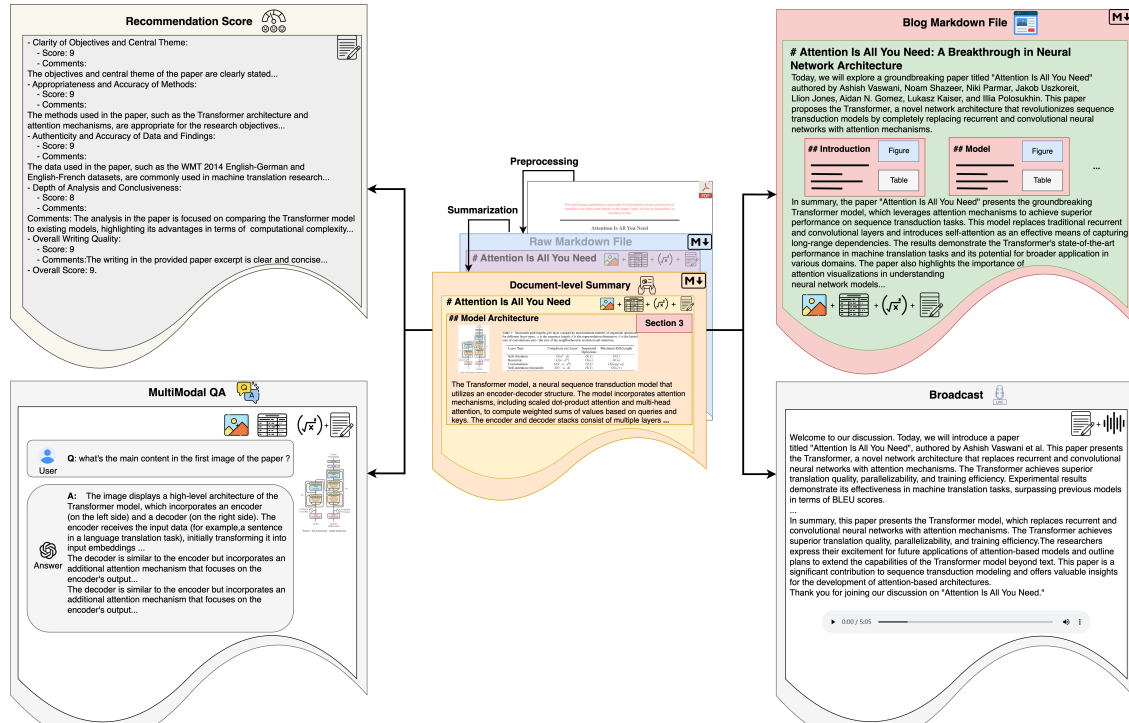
Recommendation Score

- Clarity of Objectives and Central Theme:
 - Score: 9
 - Comments:
The objectives and central theme of the paper are clearly stated...
- Appropriateness and Accuracy of Methods:
 - Score: 9
 - Comments:
The methods used in the paper, such as the Transformer architecture and attention mechanisms, are appropriate for the research objectives...
- Authenticity and Accuracy of Data and Findings:
 - Score: 9
 - Comments:
The data used in the paper, such as the WMT 2014 English-German and English-French datasets, are commonly used in machine translation research...
- Depth of Analysis and Conclusiveness:
 - Score: 8
 - Comments:
Comments: The analysis in the paper is focused on comparing the Transformer model to existing models, highlighting its advantages in terms of computational complexity...
- Overall Writing Quality:
 - Score: 9
 - Comments:The writing in the provided paper excerpt is clear and concise...
- Overall Score: 9.

Preprocessing

Summarization

Attention Is All You Need

Raw Markdown File
M↓
# Attention Is All You Need

Document-level Summary
M↓
# Attention Is All You Need
## Model Architecture
Section 3

The Transformer model, a neural sequence transduction model that utilizes an encoder-decoder structure. The model incorporates attention mechanisms, including scaled dot-product attention and multi-head attention, to compute weighted sums of values based on queries and keys. The encoder and decoder stacks consist of multiple layers ...

Blog Markdown File
M↓
# Attention Is All You Need: A Breakthrough in Neural Network Architecture
Today, we will explore a groundbreaking paper titled "Attention Is All You Need" authored by Ashish Vaswani, Noam Shazeer, Niki Parmar, Jakob Uszkoreit, Llion Jones, Aidan N. Gomez, Lukasz Kaiser, and Illia Polosukhin. This paper proposes the Transformer, a novel network architecture that revolutionizes sequence transduction models by completely replacing recurrent and convolutional neural networks with attention mechanisms.

## Introduction
Figure
Table
## Model
Figure
Table
...

In summary, the paper "Attention Is All You Need" presents the groundbreaking Transformer model, which leverages attention mechanisms to achieve superior performance on sequence transduction tasks. This model replaces traditional recurrent and convolutional layers and introduces self-attention as an effective means of capturing long-range dependencies. The results demonstrate the Transformer's state-of-the-art performance in machine translation tasks and its potential for broader application in various domains. The paper also highlights the importance of attention visualizations in understanding neural network models...

MultiModal QA

User
Q: what's the main content in the first image of the paper ?

Answer
A: The image displays a high-level architecture of the Transformer model, which incorporates an encoder (on the left side) and a decoder (on the right side). The encoder receives the input data (for example,a sentence in a language translation task), initially transforming it into input embeddings ...
The decoder is similar to the encoder but incorporates an additional attention mechanism that focuses on the encoder's output...
The decoder is similar to the encoder but incorporates an additional attention mechanism that focuses on the encoder's output...

Broadcast

Welcome to our discussion. Today, we will introduce a paper titled "Attention Is All You Need", authored by Ashish Vaswani et al. This paper presents the Transformer, a novel network architecture that replaces recurrent and convolutional neural networks with attention mechanisms. The Transformer achieves superior translation quality, parallelizability, and training efficiency. Experimental results demonstrate its effectiveness in machine translation tasks, surpassing previous models in terms of BLEU scores.
...
In summary, this paper presents the Transformer model, which replaces recurrent and convolutional neural networks with attention mechanisms. The Transformer achieves superior translation quality, parallelizability, and training efficiency.The researchers express their excitement for future applications of attention-based models and outline plans to extend the capabilities of the Transformer model beyond text. This paper is a significant contribution to sequence transduction modeling and offers valuable insights for the development of attention-based architectures.
Thank you for joining our discussion on "Attention Is All You Need."

0:00 / 5:05